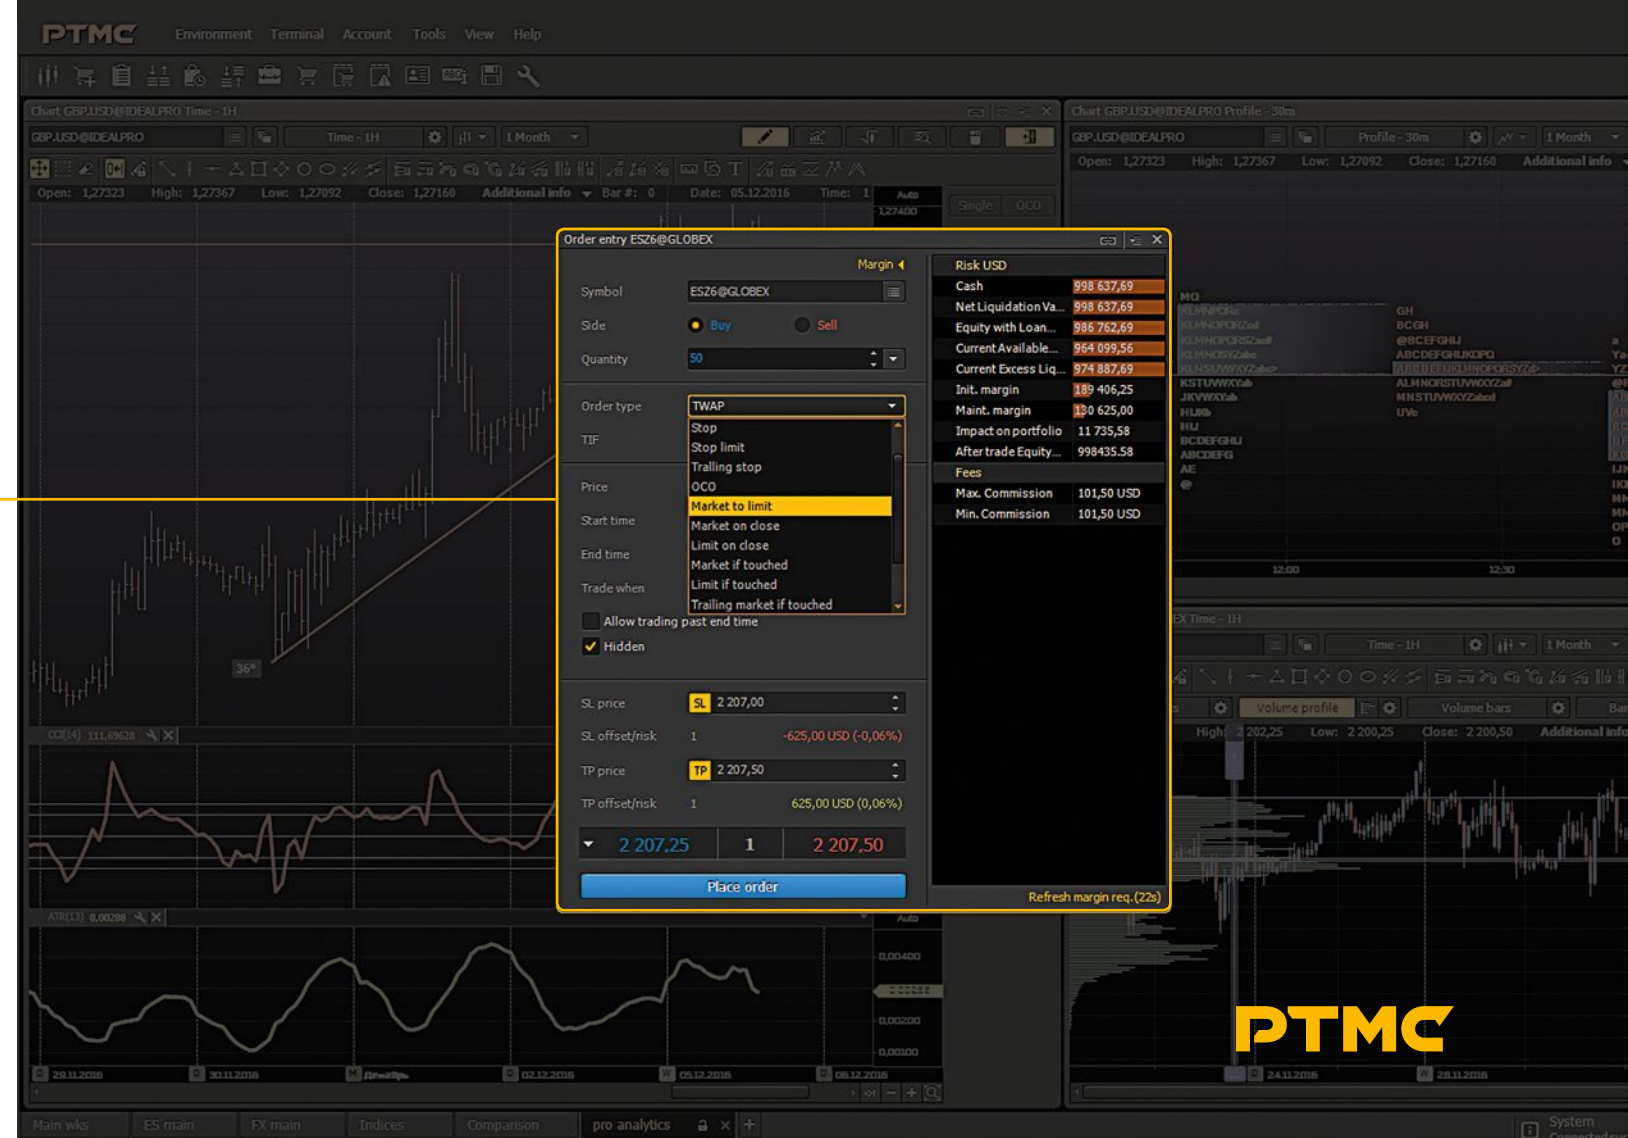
PTMC Environment Terminal Account Tools View Help

Chart GBP.USD@IDEALPRO Time - 1H

GBP.USD@IDEALPRO Time - 1H 1 Month

Open: 1,27323 High: 1,27367 Low: 1,27092 Close: 1,27160 Additional info Bar #: 0 Date: 05.12.2016 Time: 1

Chart GBP.USD@IDEALPRO Profile - 30m

GBP.USD@IDEALPRO Profile - 30m 1 Month

Open: 1,27323 High: 1,27367 Low: 1,27092 Close: 1,27160 Additional info

Order entry ESZ6@GLOBEX

Margin

Symbol ESZ6@GLOBEX

Side Buy Sell

Quantity 50

Order type TWAP

TIF

Stop
Stop limit
Trailing stop
OCO
Market to limit
Market on close
Limit on close
Market if touched
Limit if touched
Trailing market if touched

Price

Start time

End time

Trade when

Allow trading past end time

Hidden

SL price SL 2 207,00

SL offset/risk 1 -625,00 USD (-0,06%)

TP price TP 2 207,50

TP offset/risk 1 625,00 USD (0,06%)

2 207,25 1 2 207,50

Place order

| Risk USD | |
|---|---|
| Cash | 998 637,69 |
| Net Liquidation Va... | 998 637,69 |
| Equity with Loan... | 986 762,69 |
| Current Available... | 964 099,56 |
| Current Excess Liq... | 974 887,69 |
| Init. margin | 189 406,25 |
| Maint. margin | 130 625,00 |
| Impact on portfolio | 11 735,58 |
| After trade Equity... | 998435.58 |
| Fees | |
| Max. Commission | 101,50 USD |
| Min. Commission | 101,50 USD |

Refresh margin req.(22s)

Time - 1H 1 Month

Volume profile Volume bars

High: 2 202,25 Low: 2 200,25 Close: 2 200,50 Additional info

29.11.2016 30.11.2016 02.12.2016 05.12.2016 06.12.2016 24.11.2016 28.11.2016

PTMC

Main wks ES main FX main Indices Comparison pro analytics System